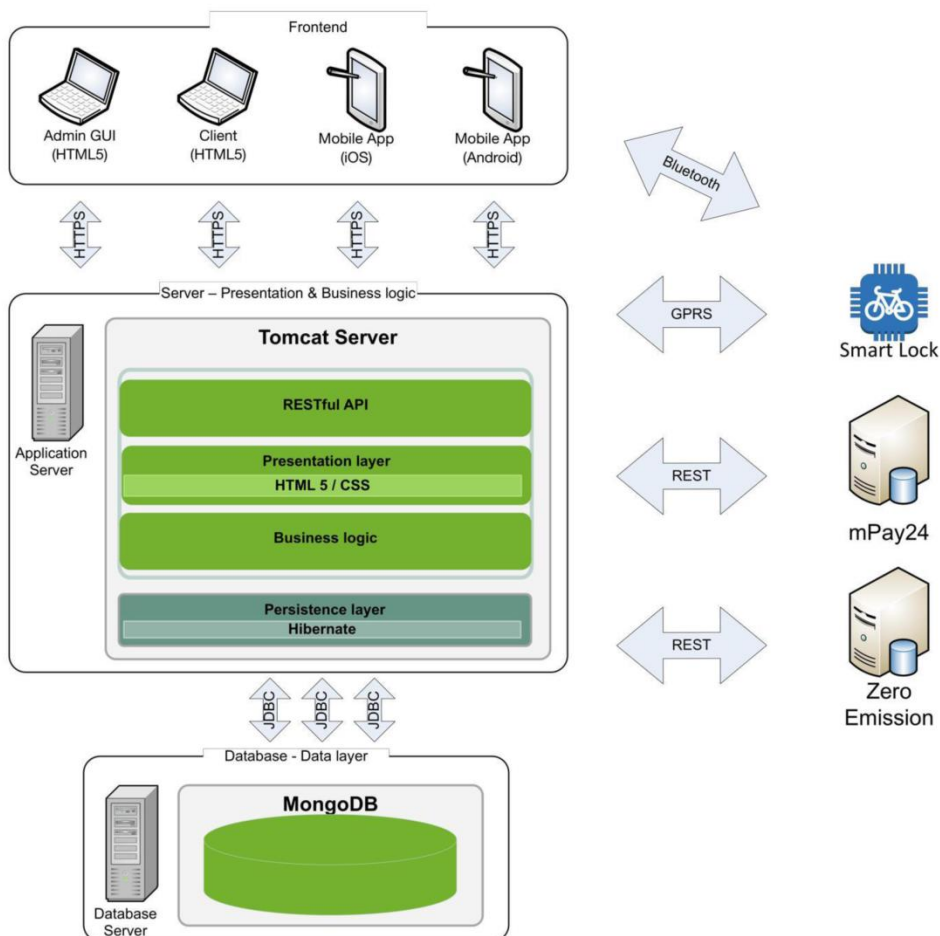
Frontend

Admin GUI (HTML5)

Client (HTML5)

Mobile App (iOS)

Mobile App (Android)

Bluetooth

HTTPS

HTTPS

HTTPS

HTTPS

Server – Presentation & Business logic

GPRS

Smart Lock

Tomcat Server

Application Server

RESTful API

Presentation layer

HTML 5 / CSS

REST

mPay24

Business logic

Persistence layer

Hibernate

REST

Zero Emission

JDBC

JDBC

JDBC

Database - Data layer

MongoDB

Database Server